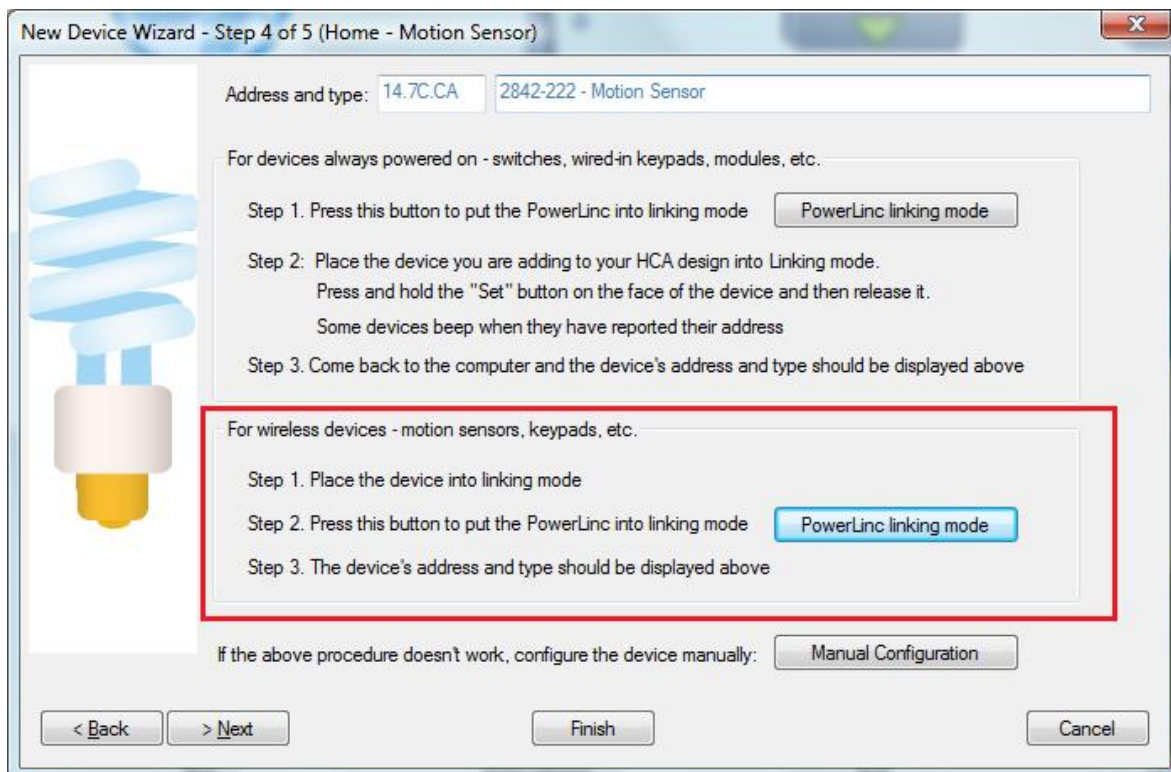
New Device Wizard - Step 4 of 5 (Home - Motion Sensor)

Address and type: 14.7C.CA 2842-222 - Motion Sensor

For devices always powered on - switches, wired-in keypads, modules, etc.

Step 1. Press this button to put the PowerLinc into linking mode PowerLinc linking mode

Step 2: Place the device you are adding to your HCA design into Linking mode. Press and hold the "Set" button on the face of the device and then release it. Some devices beep when they have reported their address

Step 3. Come back to the computer and the device's address and type should be displayed above

For wireless devices - motion sensors, keypads, etc.

Step 1. Place the device into linking mode

Step 2. Press this button to put the PowerLinc into linking mode PowerLinc linking mode

Step 3. The device's address and type should be displayed above

If the above procedure doesn't work, configure the device manually: Manual Configuration

< Back > Next Finish Cancel